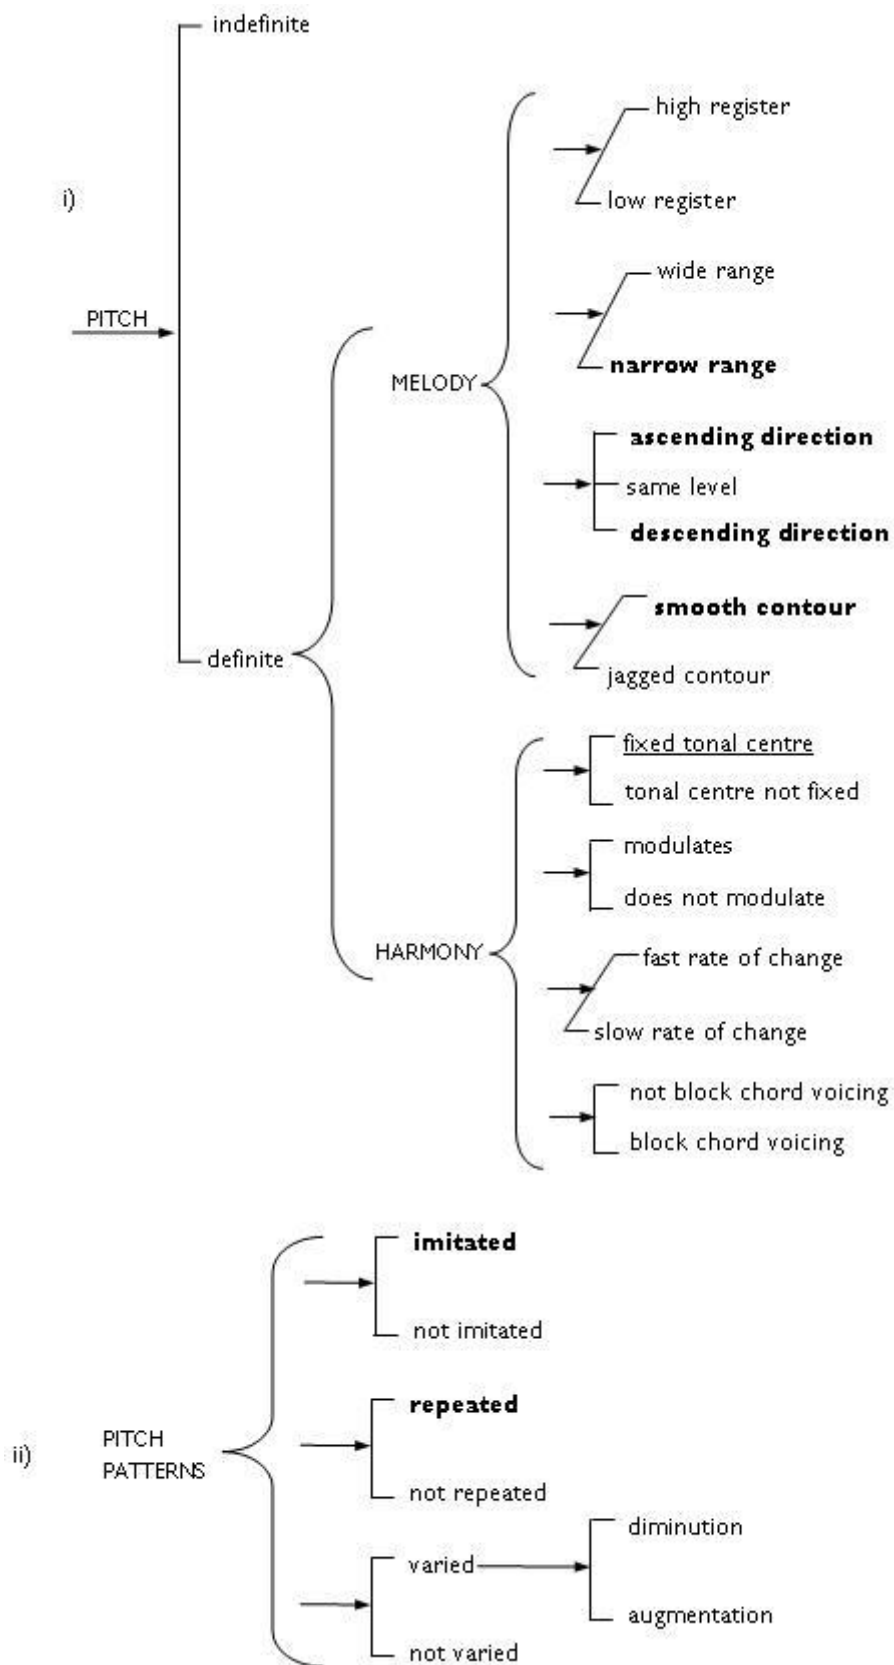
i)

PITCH

indefinite

definite

MELODY

high register

low register

wide range

narrow range

ascending direction

same level

descending direction

smooth contour

jagged contour

HARMONY

fixed tonal centre

tonal centre not fixed

modulates

does not modulate

fast rate of change

slow rate of change

not block chord voicing

block chord voicing

ii)

PITCH PATTERNS

imitated

not imitated

repeated

not repeated

varied

diminution

augmentation

not varied